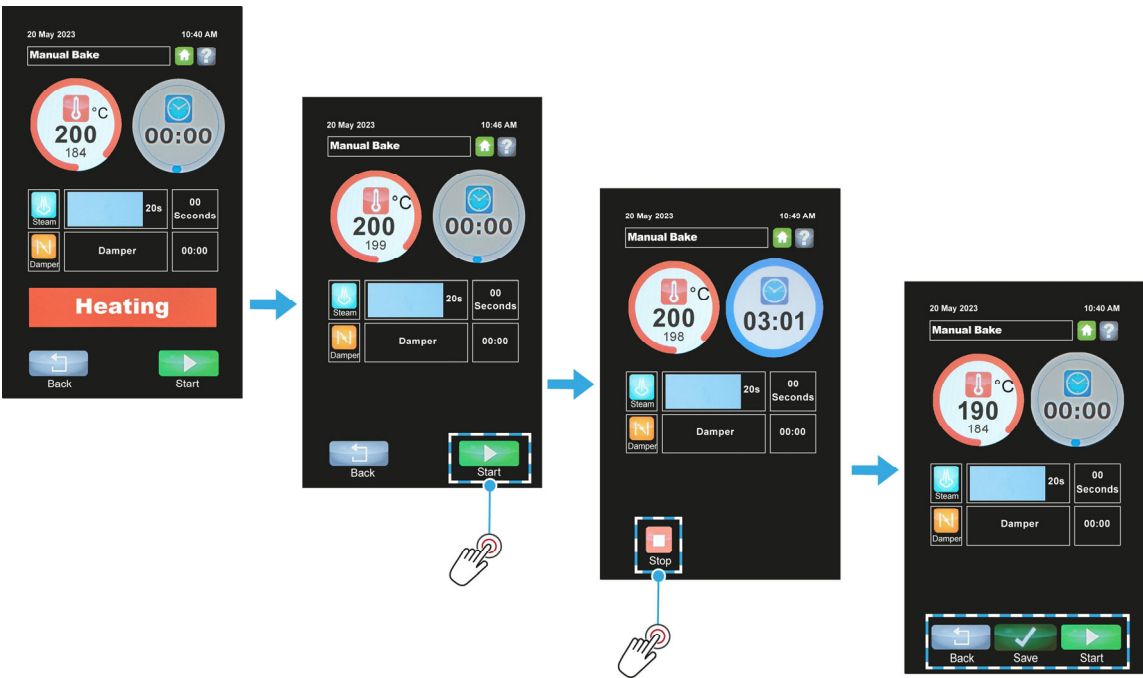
20 May 2023 10:40 AM
Manual Bake
°C
200
184
00:00
Steam 20s 00 Seconds
Damper Damper 00:00
Heating
Back Start

20 May 2023 10:46 AM
Manual Bake
°C
200
199
00:00
Steam 20s 00 Seconds
Damper Damper 00:00
Back Start

20 May 2023 10:40 AM
Manual Bake
°C
200
198
03:01
Steam 20s 00 Seconds
Damper Damper 00:00
Stop

20 May 2023 10:40 AM
Manual Bake
°C
190
184
00:00
Steam 20s 00 Seconds
Damper Damper 00:00
Back Save Start